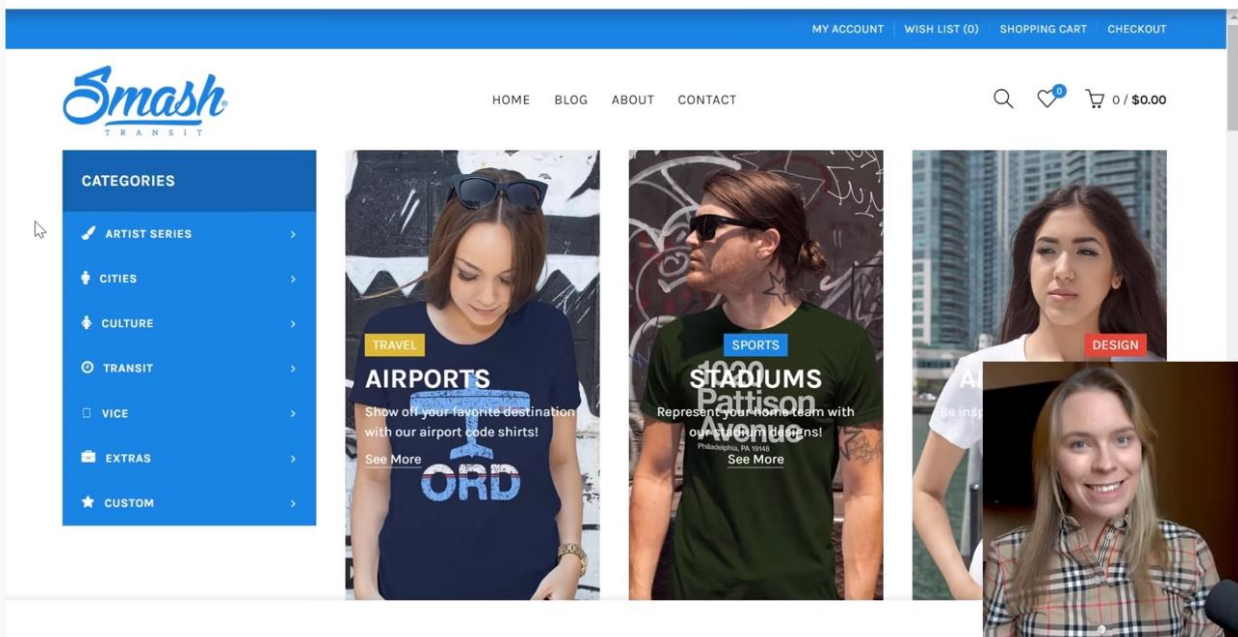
MY ACCOUNT | WISH LIST (0) | SHOPPING CART | CHECKOUT

Smash TRANSIT

HOME BLOG ABOUT CONTACT

0

0 / $0.00

CATEGORIES

ARTIST SERIES

CITIES

CULTURE

TRANSIT

VICE

EXTRAS

CUSTOM

TRAVEL

AIRPORTS

Show off your favorite destination with our airport code shirts!

See More

ORD

SPORTS

STADIUMS

Represent your home team with our stadium designs!

See More

1020 Pattison Avenue

Philadelphia, PA 19148

DESIGN

AI

Be insp